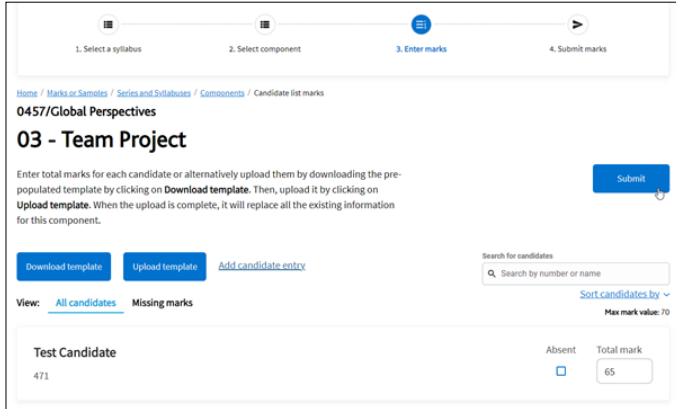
1. Select a syllabus

2. Select component

3. Enter marks

4. Submit marks

Home / Marks or Samples / Series and Syllabuses / Components / Candidate list marks

0457/Global Perspectives

03 - Team Project

Enter total marks for each candidate or alternatively upload them by downloading the prepopulated template by clicking on **Download template**. Then, upload it by clicking on **Upload template**. When the upload is complete, it will replace all the existing information for this component.

Submit

Download template

Upload template

Add candidate entry

Search for candidates

Search by number or name

View: All candidates Missing marks

Sort candidates by

Max mark value: 70

Test Candidate

471

Absent

Total mark

65